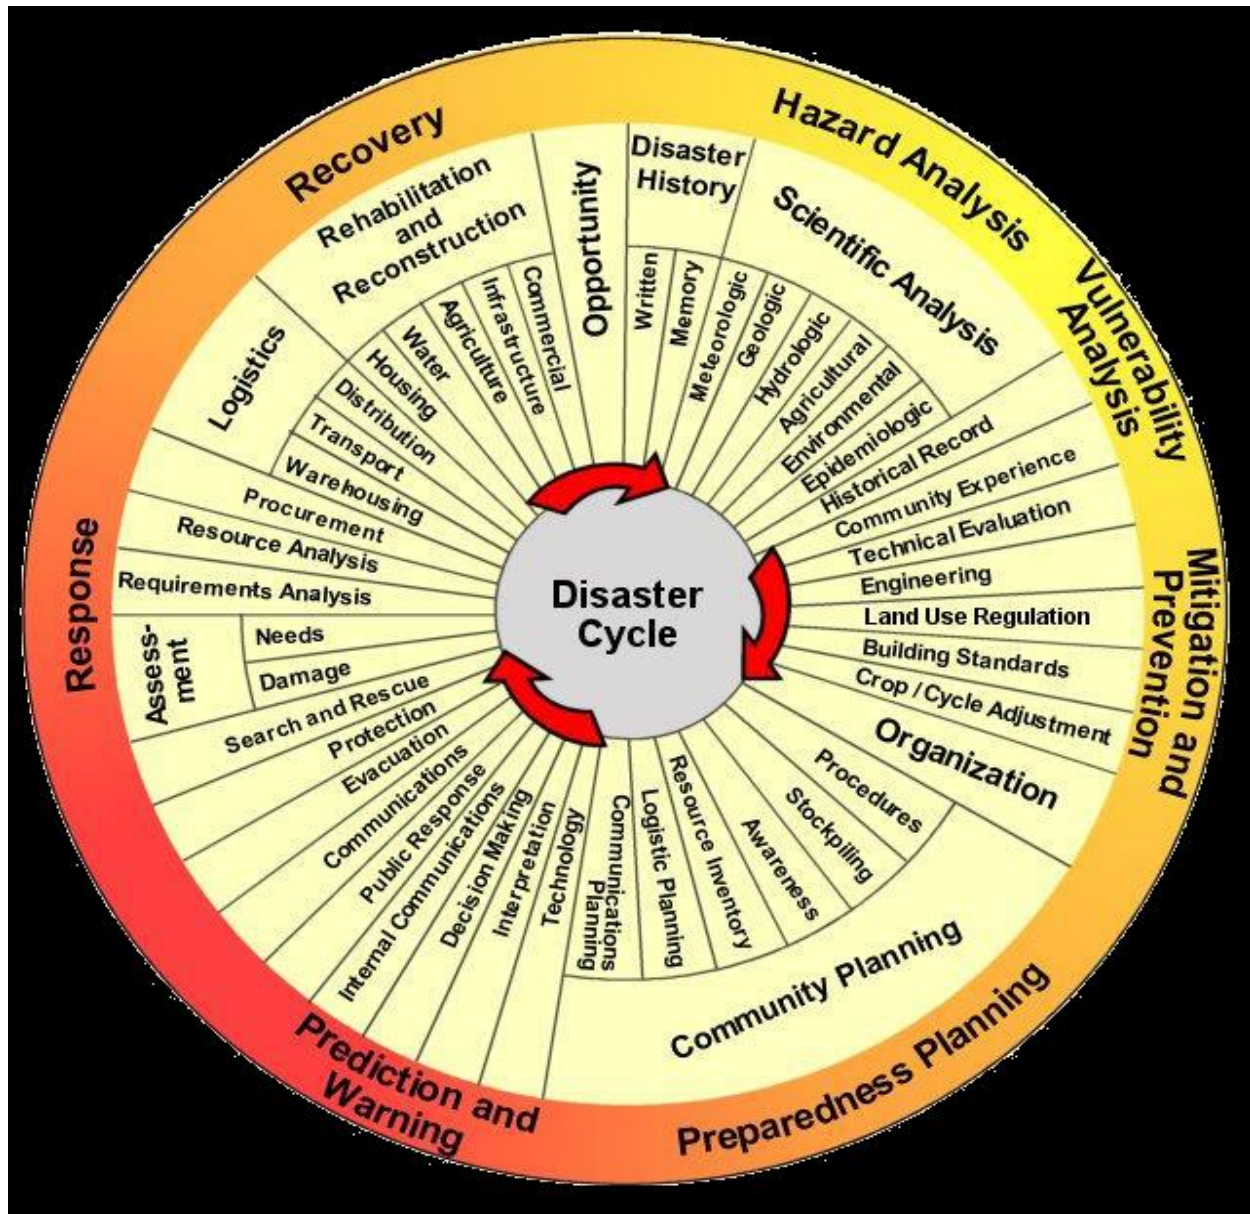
Disaster Cycle

Hazard Analysis

Disaster History
Written
Memory

Scientific Analysis
Meteorologic
Geologic
Hydrologic
Agricultural
Environmental
Epidemiologic

Vulnerability Analysis
Historical Record
Community Experience
Technical Evaluation

Mitigation and Prevention
Engineering
Land Use Regulation
Building Standards
Crop / Cycle Adjustment

Preparedness Planning
Organization
Procedures
Stockpiling
Awareness
Resource Inventory
Logistic Planning
Communications Planning
Community Planning

Prediction and Warning
Technology
Interpretation
Decision Making
Internal Communications
Public Response
Communications

Response
Evacuation
Protection
Search and Rescue
Assess-ment
Damage
Needs
Requirements Analysis
Resource Analysis
Procurement

Logistics
Warehousing
Transport
Distribution

Recovery
Rehabilitation and Reconstruction
Housing
Water
Agriculture
Infrastructure
Commercial
Opportunity